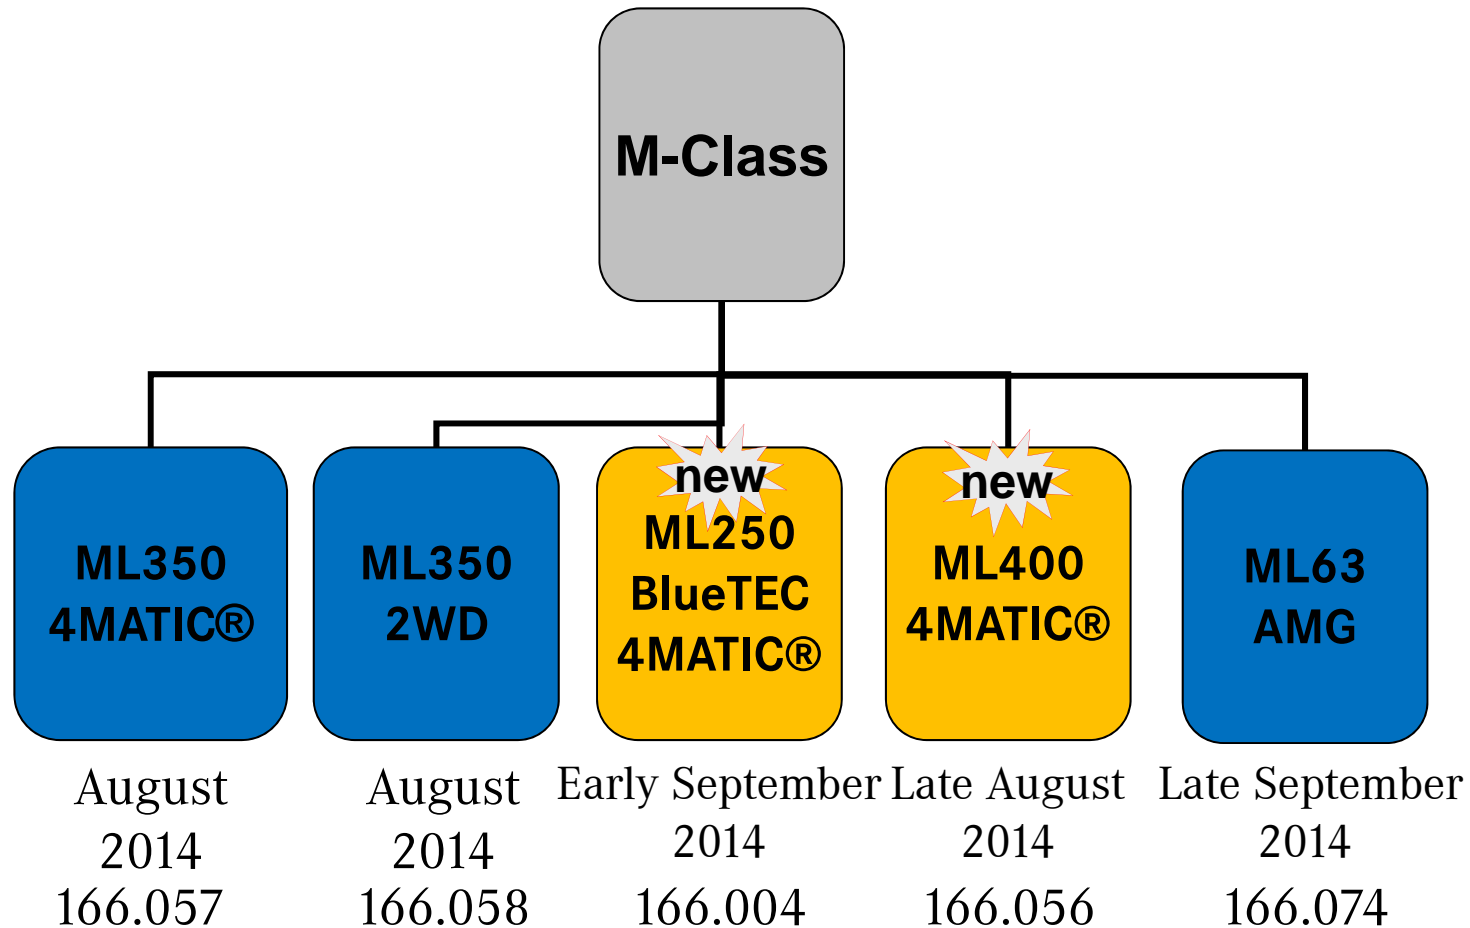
M-Class

ML350 4MATIC®

August 2014 166.057

ML350 2WD

August 2014 166.058

new

ML250 BlueTEC 4MATIC®

Early September 2014 166.004

new

ML400 4MATIC®

Late August 2014 166.056

ML63 AMG

Late September 2014 166.074